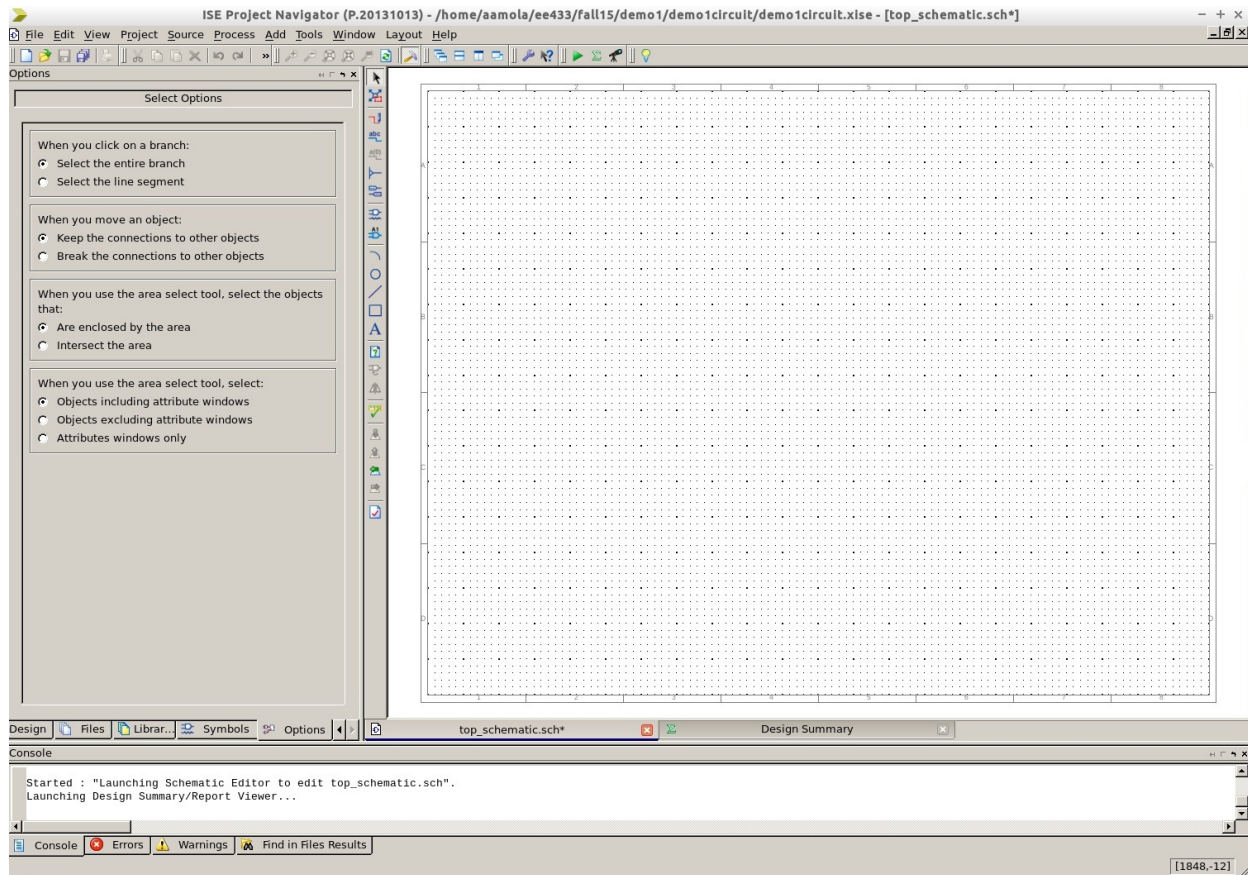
ISE Project Navigator (P.20131013) - /home/aamola/ee433/fall15/demo1/demo1circuit/demo1circuit.xise - [top_schematic.sch*]

File Edit View Project Source Process Add Tools Window Layout Help

Options

Select Options

When you click on a branch:
Select the entire branch
Select the line segment

When you move an object:
Keep the connections to other objects
Break the connections to other objects

When you use the area select tool, select the objects that:
Are enclosed by the area
Intersect the area

When you use the area select tool, select:
Objects including attribute windows
Objects excluding attribute windows
Attributes windows only

Design | Files | Librar... | Symbols | Options

top_schematic.sch*

Design Summary

Console

Started : "Launching Schematic Editor to edit top_schematic.sch".
Launching Design Summary/Report Viewer...

Console | Errors | Warnings | Find in Files Results

[1848,-12]